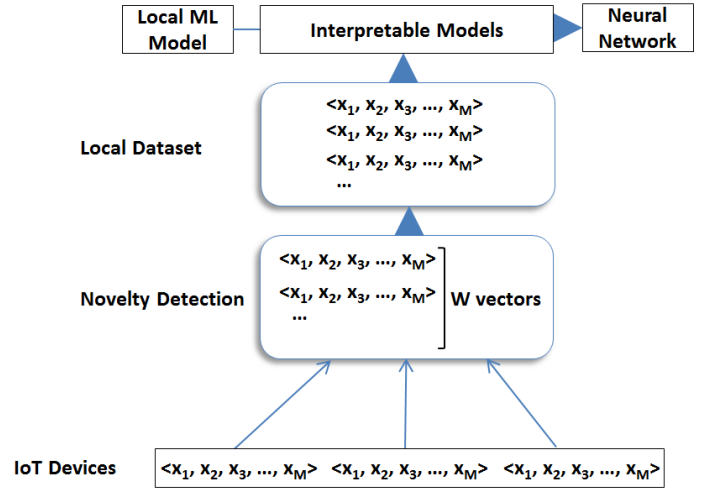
Local ML Model

Interpretable Models

Neural Network

Local Dataset

$<x_1, x_2, x_3, \ldots, x_M>$
$<x_1, x_2, x_3, \ldots, x_M>$
$<x_1, x_2, x_3, \ldots, x_M>$
...

Novelty Detection

$<x_1, x_2, x_3, \ldots, x_M>$
$<x_1, x_2, x_3, \ldots, x_M>$
...

W vectors

IoT Devices

$<x_1, x_2, x_3, \ldots, x_M>$ $<x_1, x_2, x_3, \ldots, x_M>$ $<x_1, x_2, x_3, \ldots, x_M>$